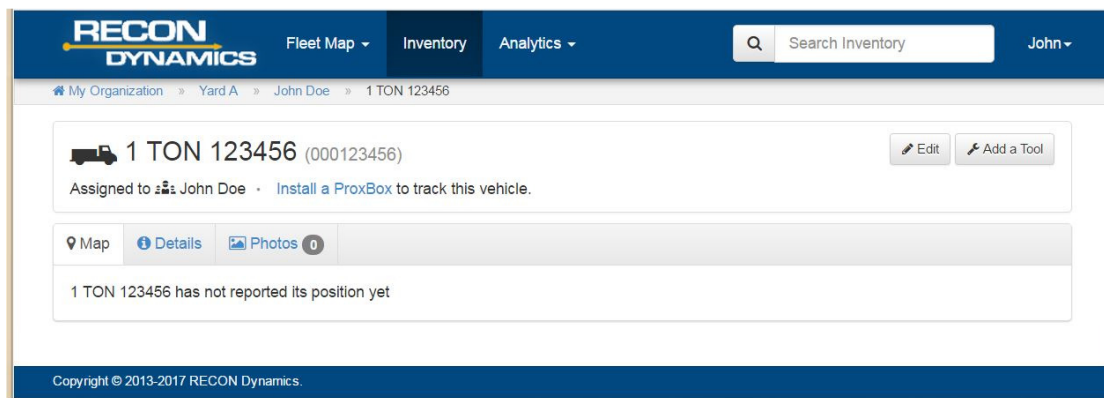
RECON DYNAMICS

Fleet Map ▾ Inventory Analytics ▾ Search Inventory John ▾

My Organization » Yard A » John Doe » 1 TON 123456

1 TON 123456 (000123456)

Edit Add a Tool

Assigned to John Doe · Install a ProxBox to track this vehicle.

Map Details Photos 0

1 TON 123456 has not reported its position yet

Copyright © 2013-2017 RECON Dynamics.